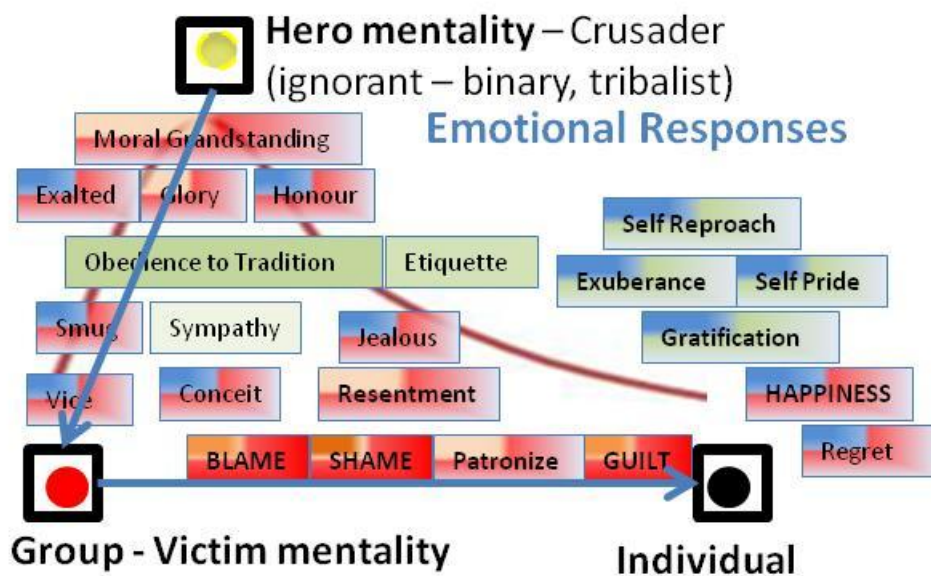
**Hero mentality** – Crusader (ignorant – binary, tribalist)

Emotional Responses

Moral Grandstanding

Exalted Glory Honour

Obedience to Tradition Etiquette

Self Reproach

Exuberance Self Pride

Gratification

Smug Sympathy Jealous

Vice Conceit Resentment

HAPPINESS

BLAME SHAME Patronize GUILT

Regret

Group - Victim mentality

Individual